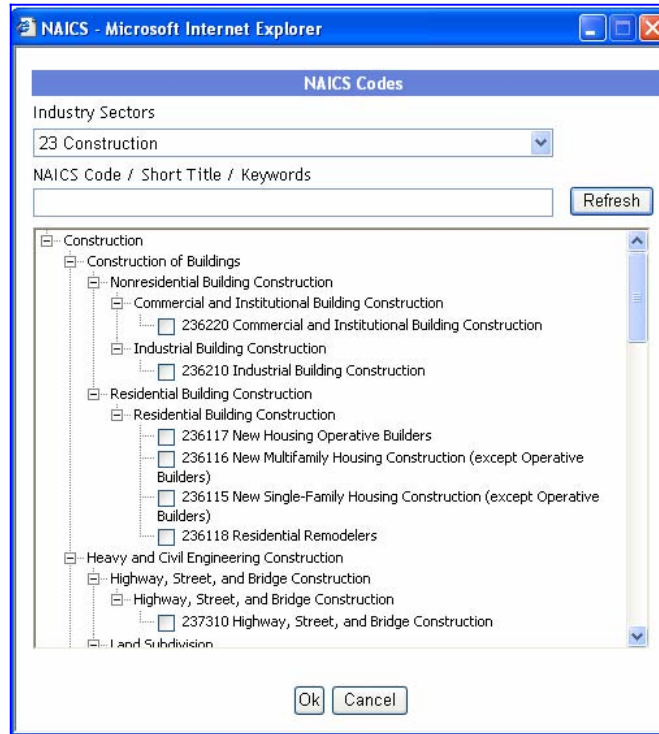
NAICS - Microsoft Internet Explorer

NAICS Codes

Industry Sectors

23 Construction

NAICS Code / Short Title / Keywords

Refresh

Construction
Construction of Buildings
Nonresidential Building Construction
Commercial and Institutional Building Construction
236220 Commercial and Institutional Building Construction
Industrial Building Construction
236210 Industrial Building Construction
Residential Building Construction
Residential Building Construction
236117 New Housing Operative Builders
236116 New Multifamily Housing Construction (except Operative Builders)
236115 New Single-Family Housing Construction (except Operative Builders)
236118 Residential Remodelers
Heavy and Civil Engineering Construction
Highway, Street, and Bridge Construction
Highway, Street, and Bridge Construction
237310 Highway, Street, and Bridge Construction
Land Subdivision

Ok Cancel